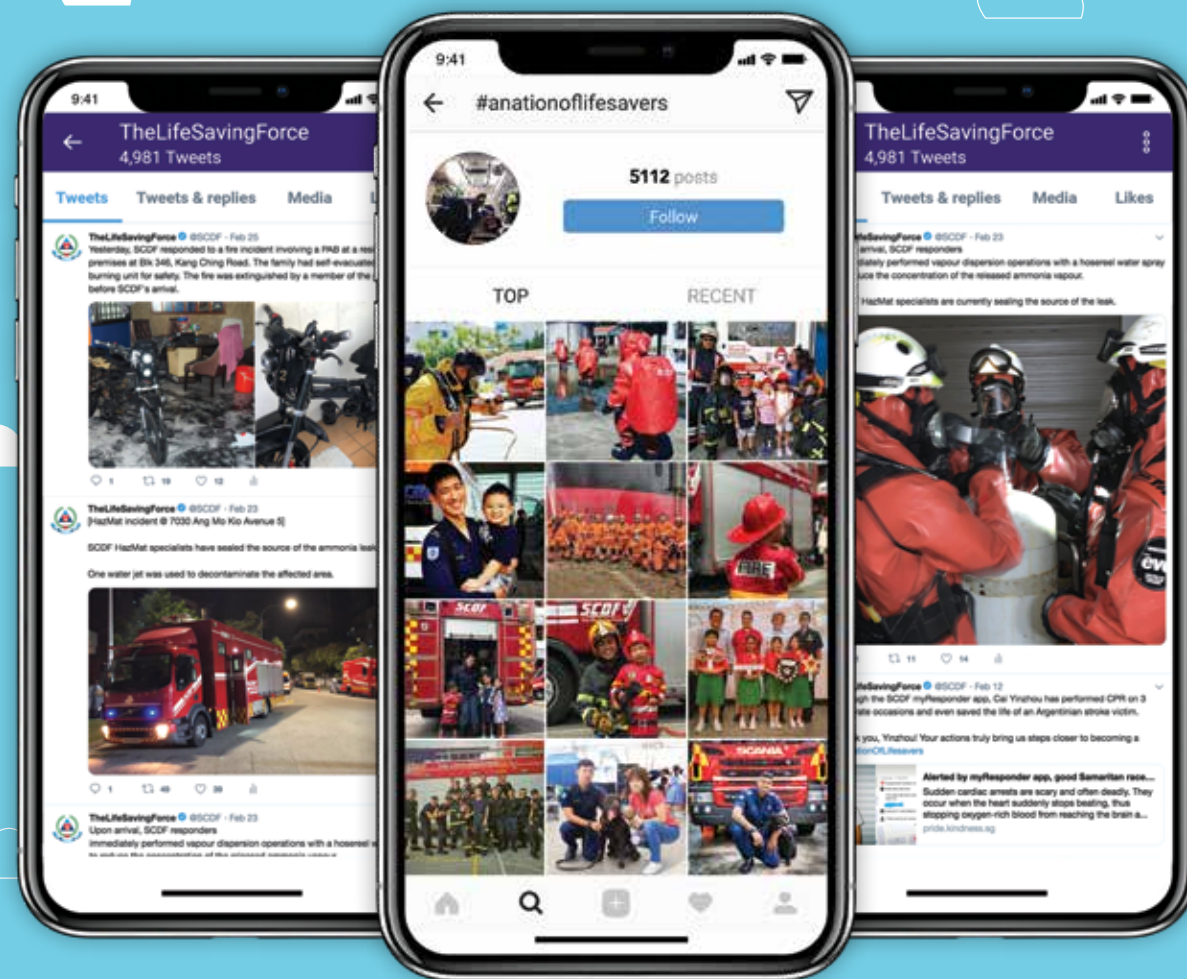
9:41

TheLifeSavingForce
4,981 Tweets

Tweets Tweets & replies Media L

TheLifeSavingForce @SCDF · Feb 25
Yesterday, SCDF responded to a fire incident involving a PAB at a resi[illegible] premises at Blk 346, Kang Ching Road. The family had self-evacuated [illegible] burning unit for safety. The fire was extinguished by a member of the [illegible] before SCDF's arrival.

1 19 12

TheLifeSavingForce @SCDF · Feb 23
[HazMat incident @ 7030 Ang Mo Kio Avenue 5]

SCDF HazMat specialists have sealed the source of the ammonia leak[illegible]

One water jet was used to decontaminate the affected area.

1 49 39

TheLifeSavingForce @SCDF · Feb 23
Upon arrival, SCDF responders immediately performed vapour dispersion operations with a hosereel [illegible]

9:41

#anationoflifesavers

5112 posts

Follow

TOP RECENT

SCDF SCDF FIRE SCANIA

9:41

TheLifeSavingForce
4,981 Tweets

Tweets & replies Media Likes

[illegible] @SCDF · Feb 23
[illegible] arrival, SCDF responders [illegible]diately performed vapour dispersion operations with a hosereel water spray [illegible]uce the concentration of the released ammonia vapour.

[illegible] HazMat specialists are currently sealing the source of the leak.

11 14

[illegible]feSavingForce @SCDF · Feb 12
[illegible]gh the SCDF myResponder app, Cai Yinzhou has performed CPR on 3 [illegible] occasions and even saved the life of an Argentinian stroke victim.

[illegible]k you, Yinzhou! Your actions truly bring us steps closer to becoming a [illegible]ationOfLifesavers

Alerted by myResponder app, good Samaritan race...
Sudden cardiac arrests are scary and often deadly. They occur when the heart suddenly stops beating, thus stopping oxygen-rich blood from reaching the brain a...
pride.kindness.sg